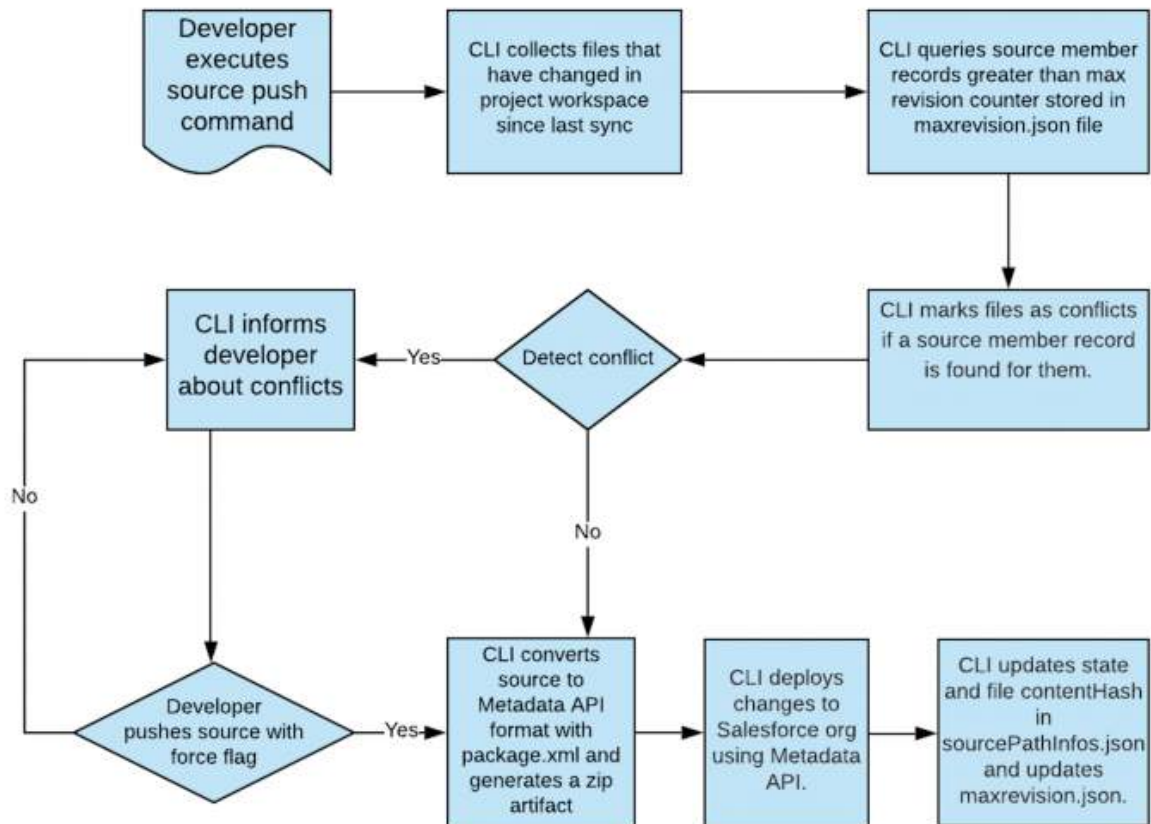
Developer executes source push command

CLI collects files that have changed in project workspace since last sync

CLI queries source member records greater than max revision counter stored in maxrevision.json file

CLI marks files as conflicts if a source member record is found for them.

Detect conflict

Yes

CLI informs developer about conflicts

No

No

Developer pushes source with force flag

Yes

CLI converts source to Metadata API format with package.xml and generates a zip artifact

CLI deploys changes to Salesforce org using Metadata API.

CLI updates state and file contentHash in sourcePathInfos.json and updates maxrevision.json.